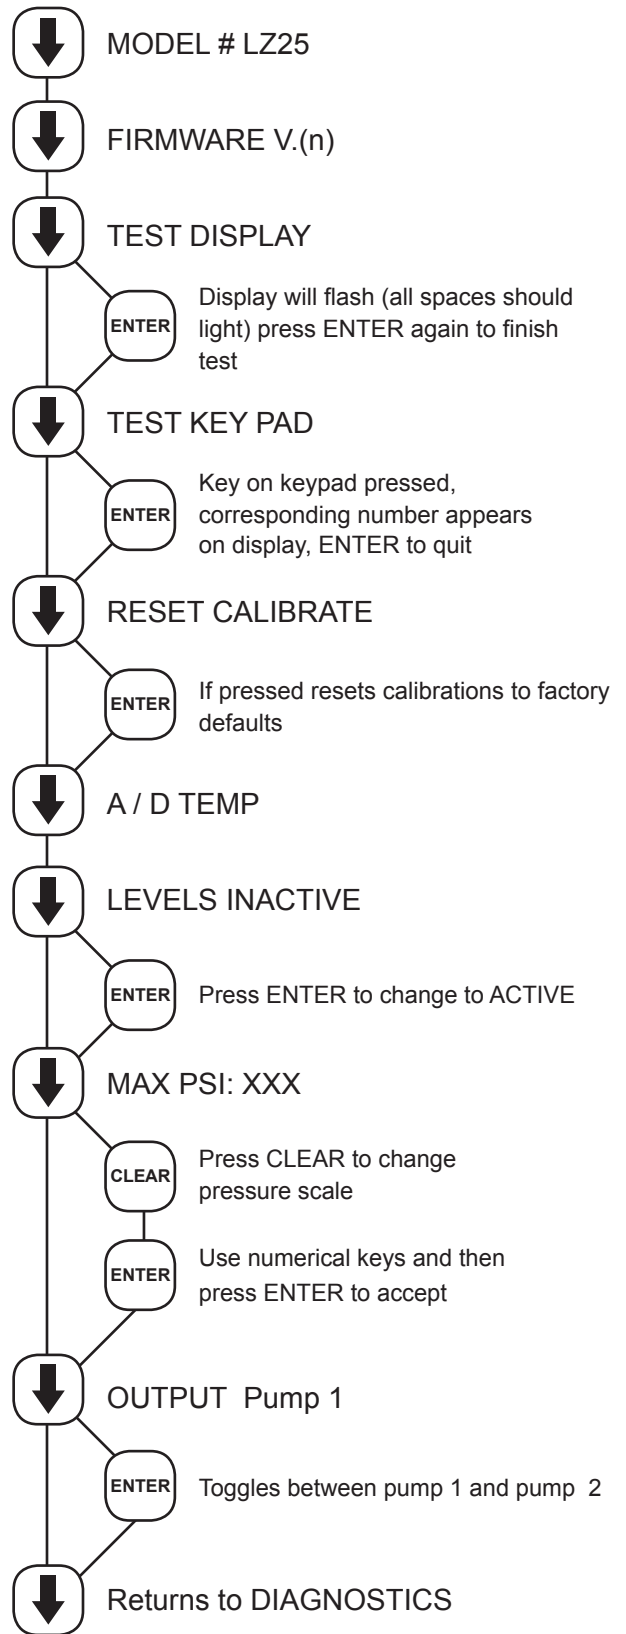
MODEL # LZ25

FIRMWARE V.(n)

TEST DISPLAY

ENTER

Display will flash (all spaces should light) press ENTER again to finish test

TEST KEY PAD

ENTER

Key on keypad pressed, corresponding number appears on display, ENTER to quit

RESET CALIBRATE

ENTER

If pressed resets calibrations to factory defaults

A / D TEMP

LEVELS INACTIVE

ENTER

Press ENTER to change to ACTIVE

MAX PSI: XXX

CLEAR

Press CLEAR to change pressure scale

ENTER

Use numerical keys and then press ENTER to accept

OUTPUT Pump 1

ENTER

Toggles between pump 1 and pump 2

Returns to DIAGNOSTICS